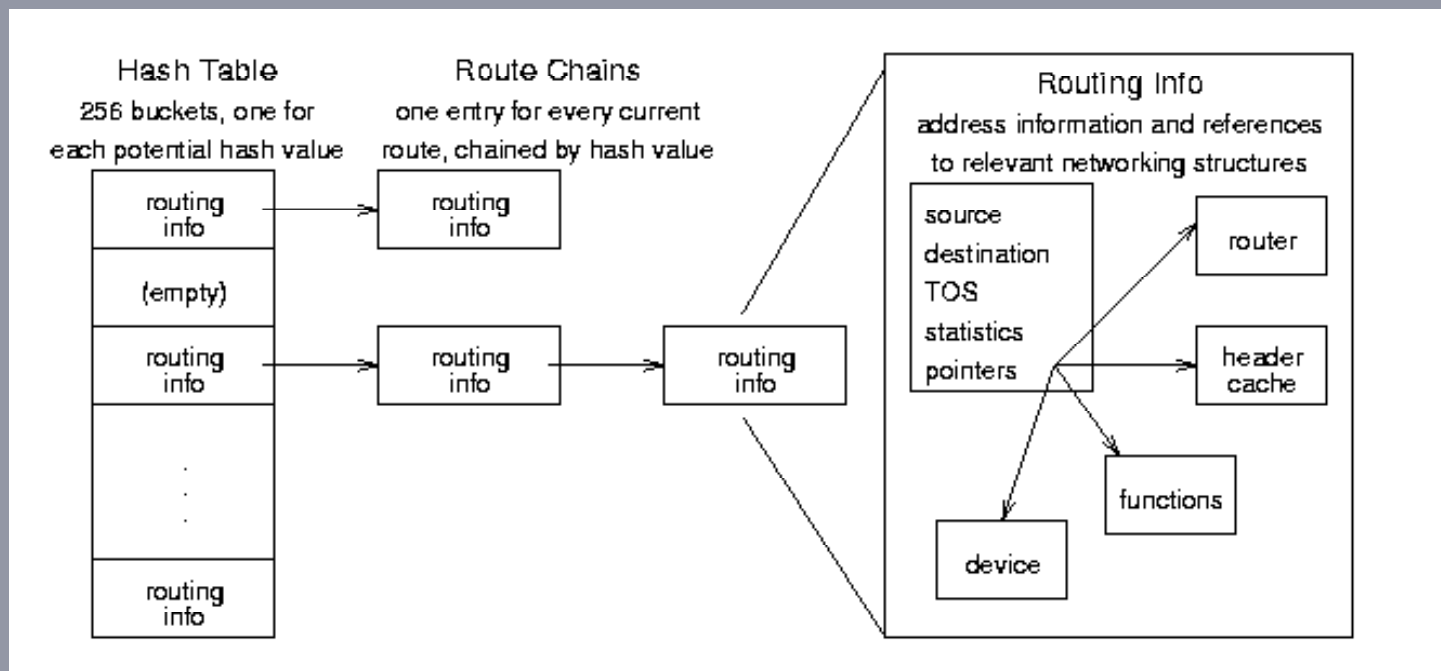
Hash Table
256 buckets, one for each potential hash value

Route Chains
one entry for every current route, chained by hash value

Routing Info
address information and references to relevant networking structures

routing info

routing info

(empty)

routing info

routing info

routing info

.
.
.

routing info

source
destination
TOS
statistics
pointers

router

header cache

functions

device